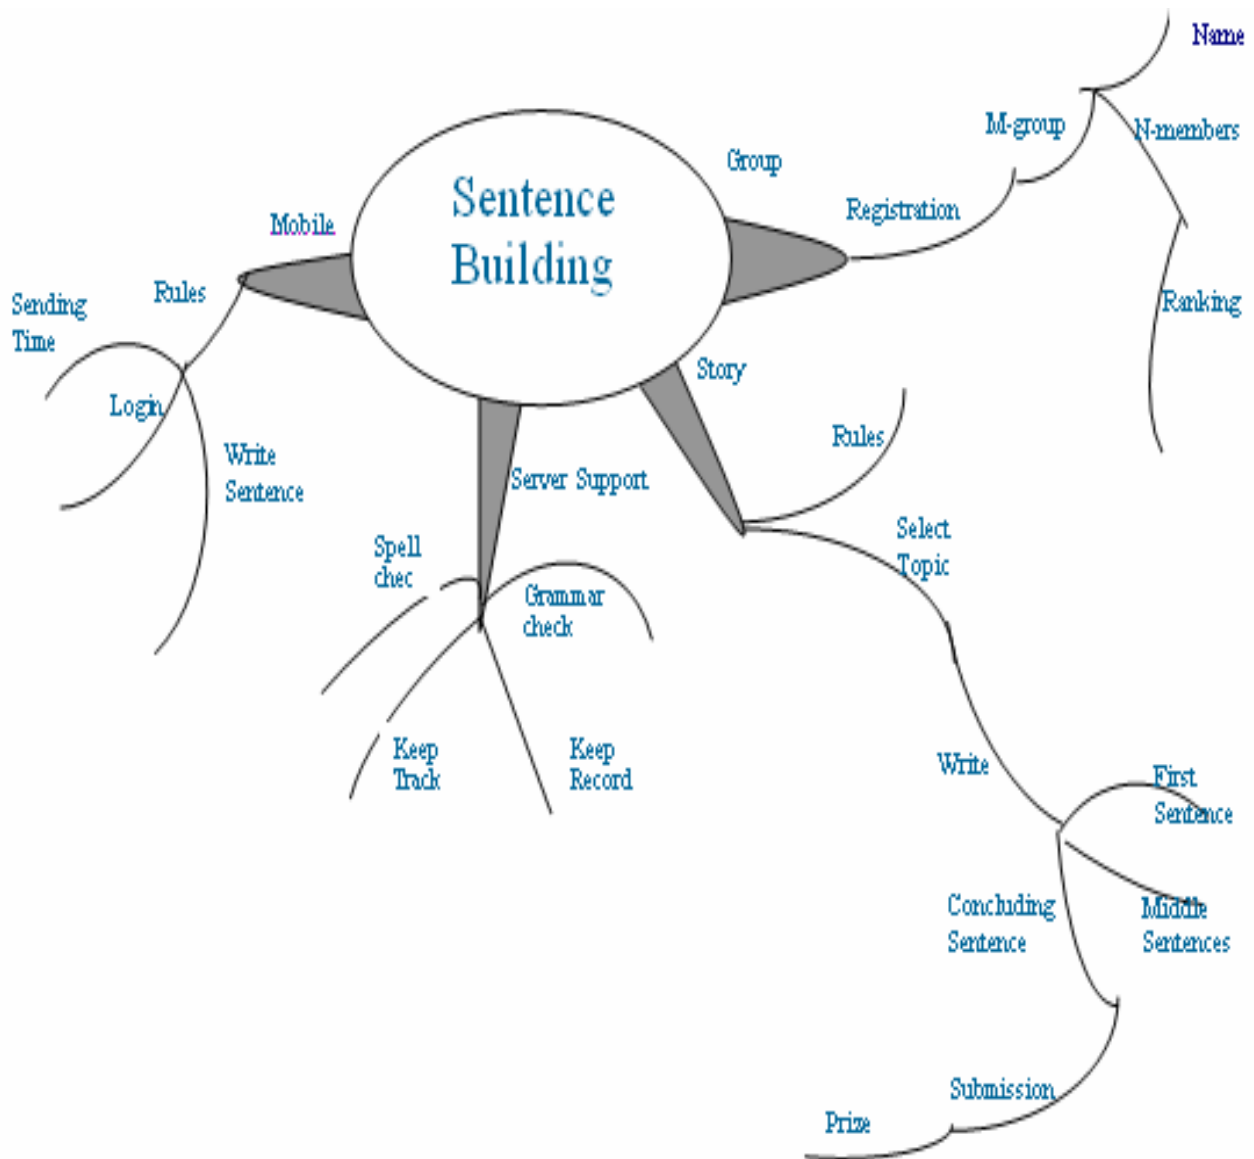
Sentence Building

Mobile

Rules

Sending Time

Login

Write Sentence

Group

Registration

M-group

Name

N-members

Ranking

Story

Rules

Select Topic

Write

First Sentence

Middle Sentences

Concluding Sentence

Submission

Prize

Server Support

Spell chec

Grammar check

Keep Track

Keep Record